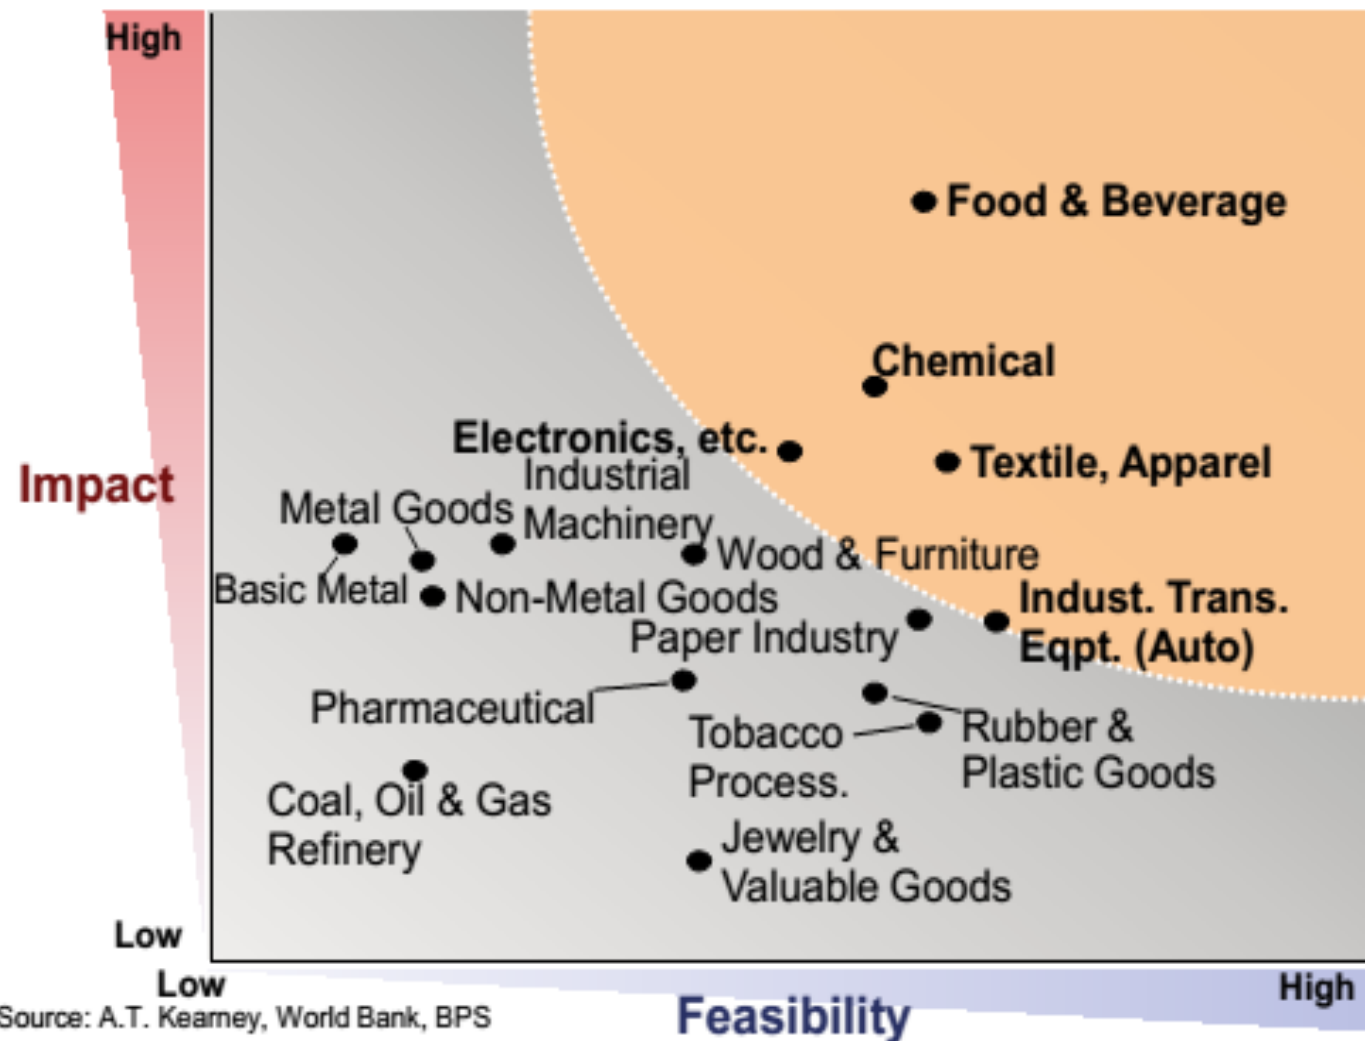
High

Impact

Low

Food & Beverage

Chemical

Electronics, etc.

Textile, Apparel

Industrial Machinery

Metal Goods

Wood & Furniture

Basic Metal

Non-Metal Goods

Indust. Trans. Eqpt. (Auto)

Paper Industry

Pharmaceutical

Tobacco Process.

Rubber & Plastic Goods

Coal, Oil & Gas Refinery

Jewelry & Valuable Goods

Low

Feasibility

High

Source: A.T. Kearney, World Bank, BPS